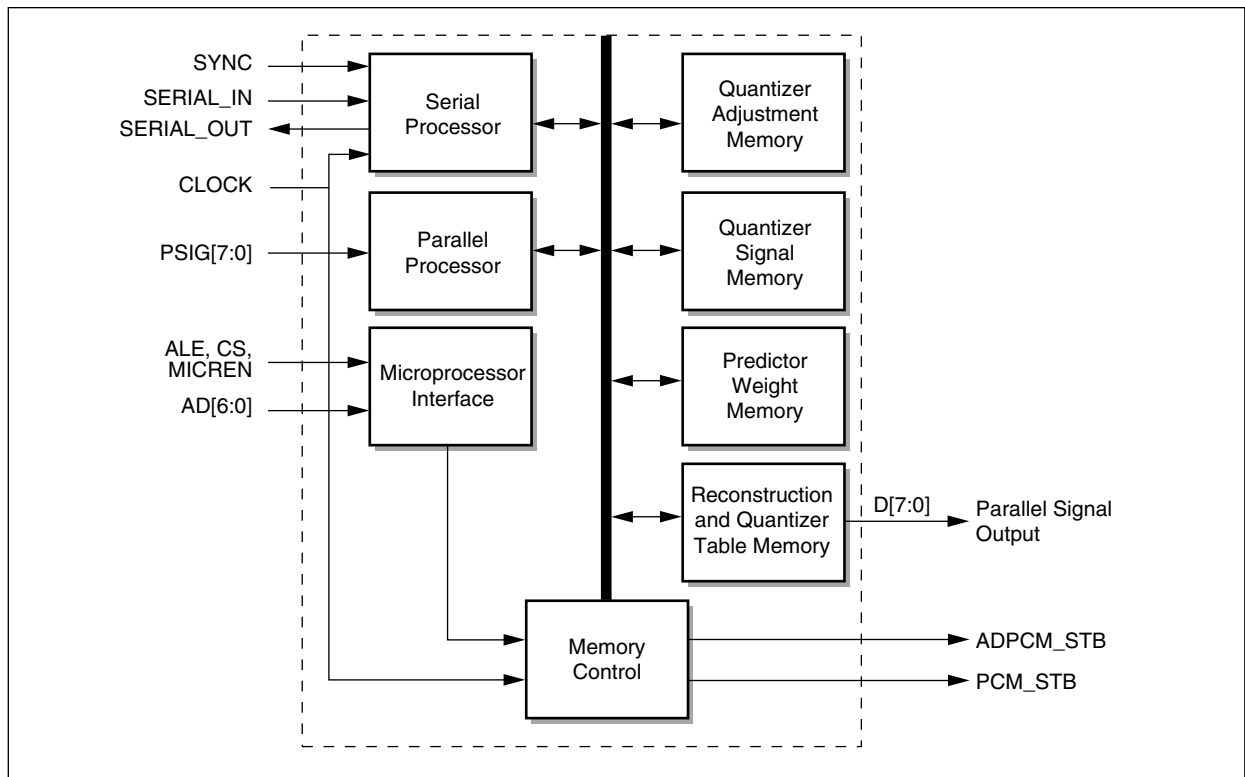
SYNC
SERIAL_IN
SERIAL_OUT
CLOCK
PSIG[7:0]
ALE, CS, MICREN
AD[6:0]

Serial Processor

Parallel Processor

Microprocessor Interface

Quantizer Adjustment Memory

Quantizer Signal Memory

Predictor Weight Memory

Reconstruction and Quantizer Table Memory

D[7:0]

Parallel Signal Output

Memory Control

ADPCM_STB
PCM_STB